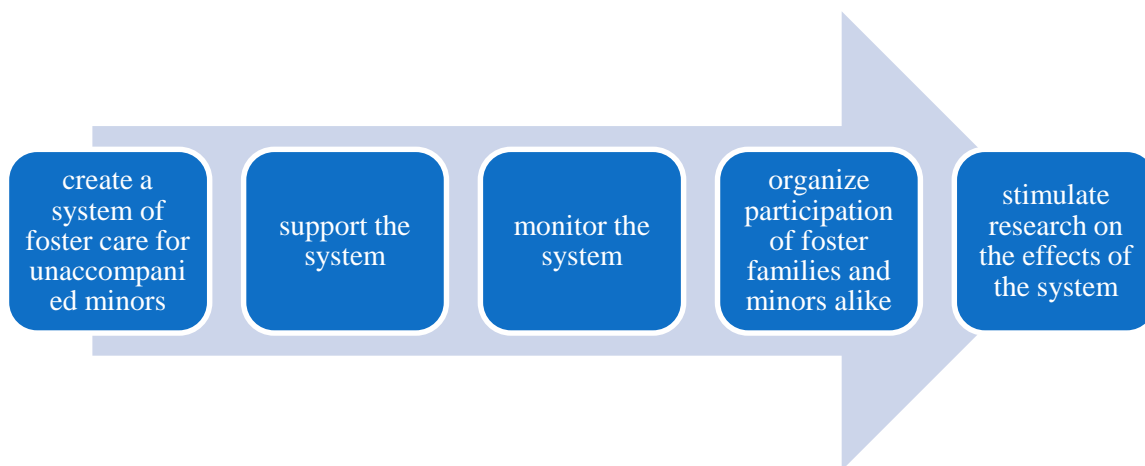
create a system of foster care for unaccompanied minors

support the system

monitor the system

organize participation of foster families and minors alike

stimulate research on the effects of the system